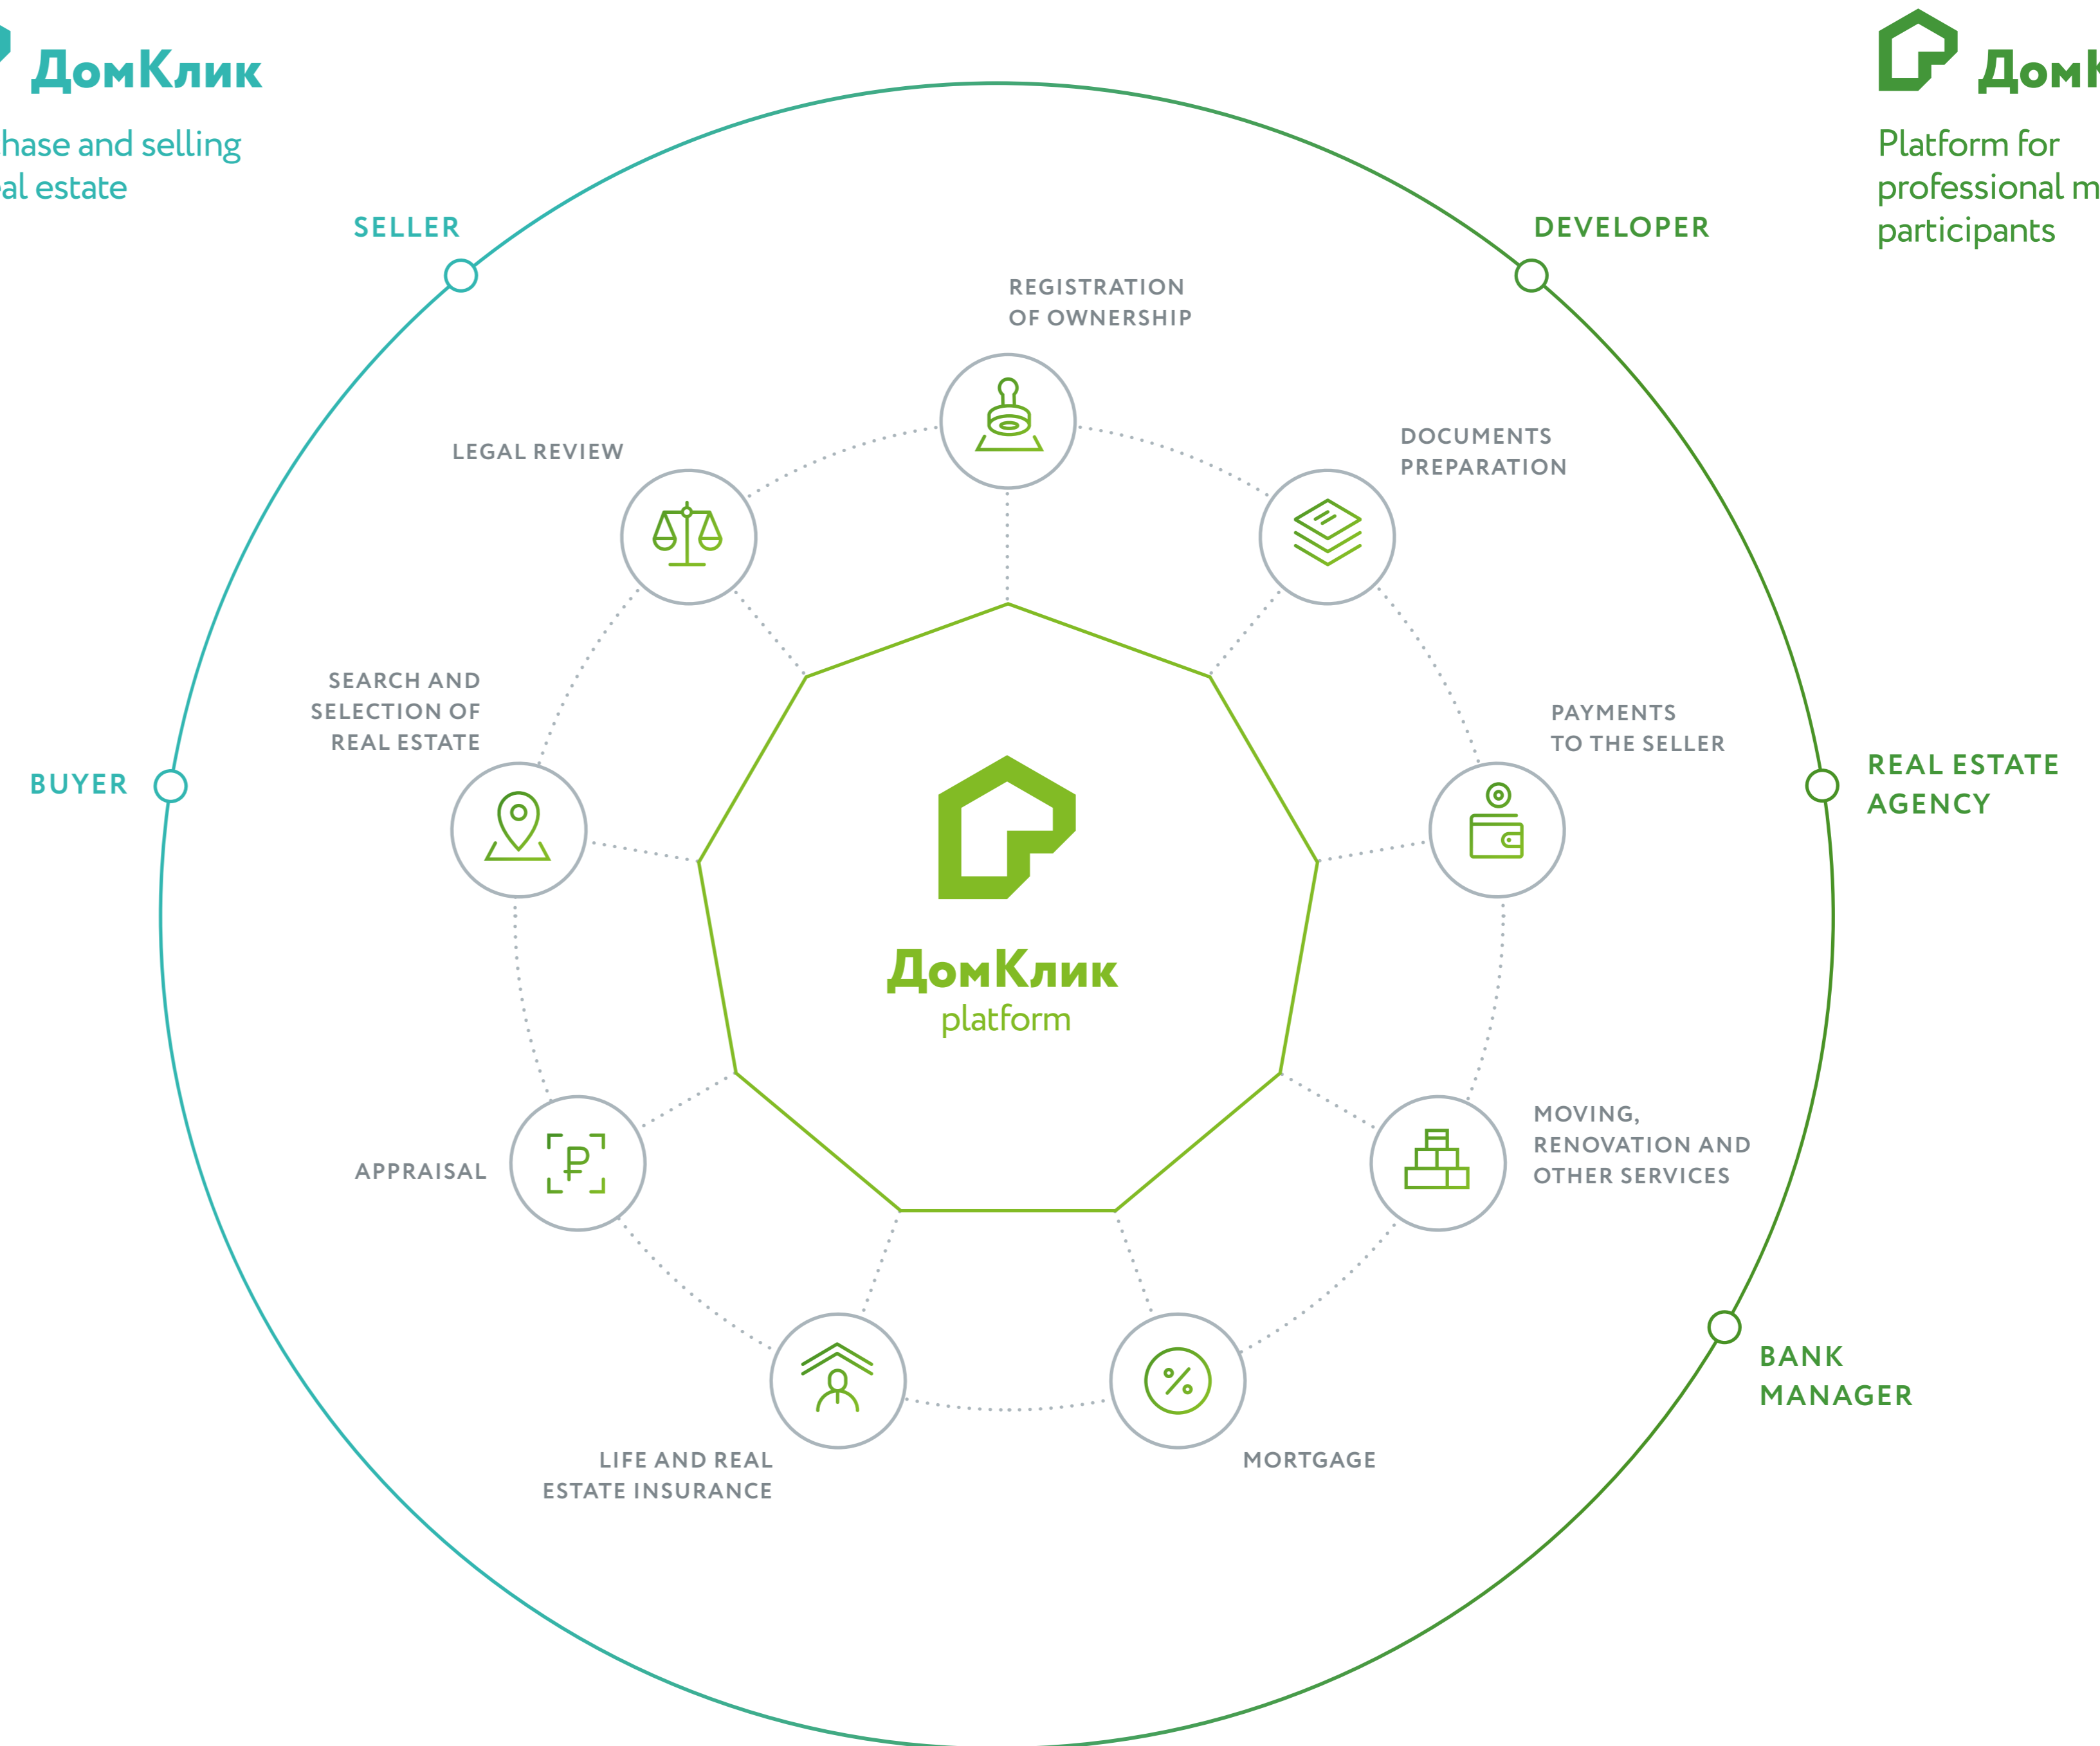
ДомКлик

hase and selling
al estate

Дом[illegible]

Platform for
professional m
participants

SELLER

DEVELOPER

REGISTRATION
OF OWNERSHIP

LEGAL REVIEW

DOCUMENTS
PREPARATION

SEARCH AND
SELECTION OF
REAL ESTATE

PAYMENTS
TO THE SELLER

BUYER

REAL ESTATE
AGENCY

ДомКлик
platform

APPRAISAL

MOVING,
RENOVATION AND
OTHER SERVICES

BANK
MANAGER

LIFE AND REAL
ESTATE INSURANCE

MORTGAGE